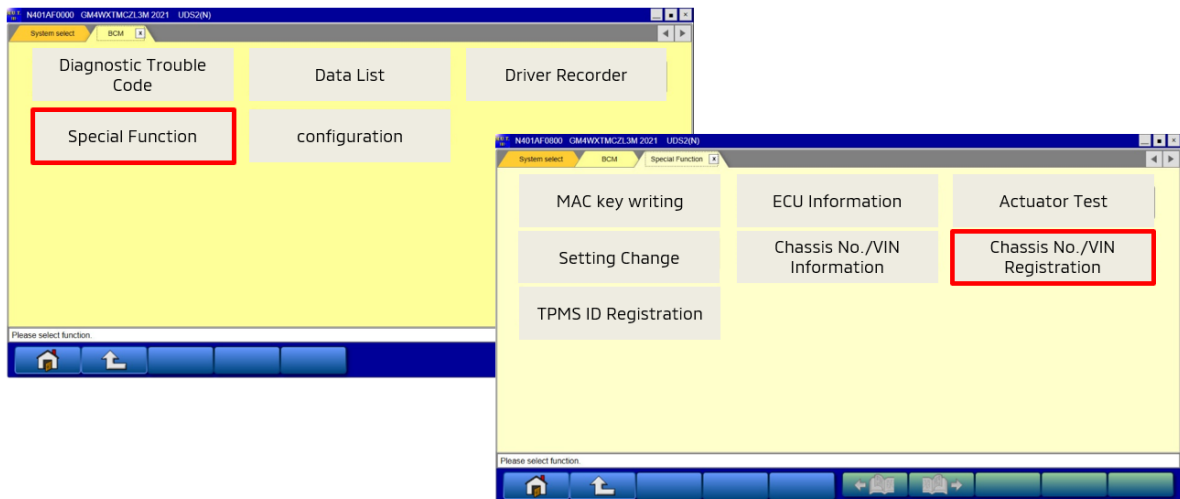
N401AF0000 GM4WXTMCZL3M 2021 UDS2(N)

System select
BCM

Diagnostic Trouble Code
Data List
Driver Recorder
Special Function
configuration

Please select function.

N401AF0800 GM4WXTMCZL3M 2021 UDS2(N)

System select
BCM
Special Function

MAC key writing
ECU Information
Actuator Test
Setting Change
Chassis No./VIN Information
Chassis No./VIN Registration
TPMS ID Registration

Please select function.